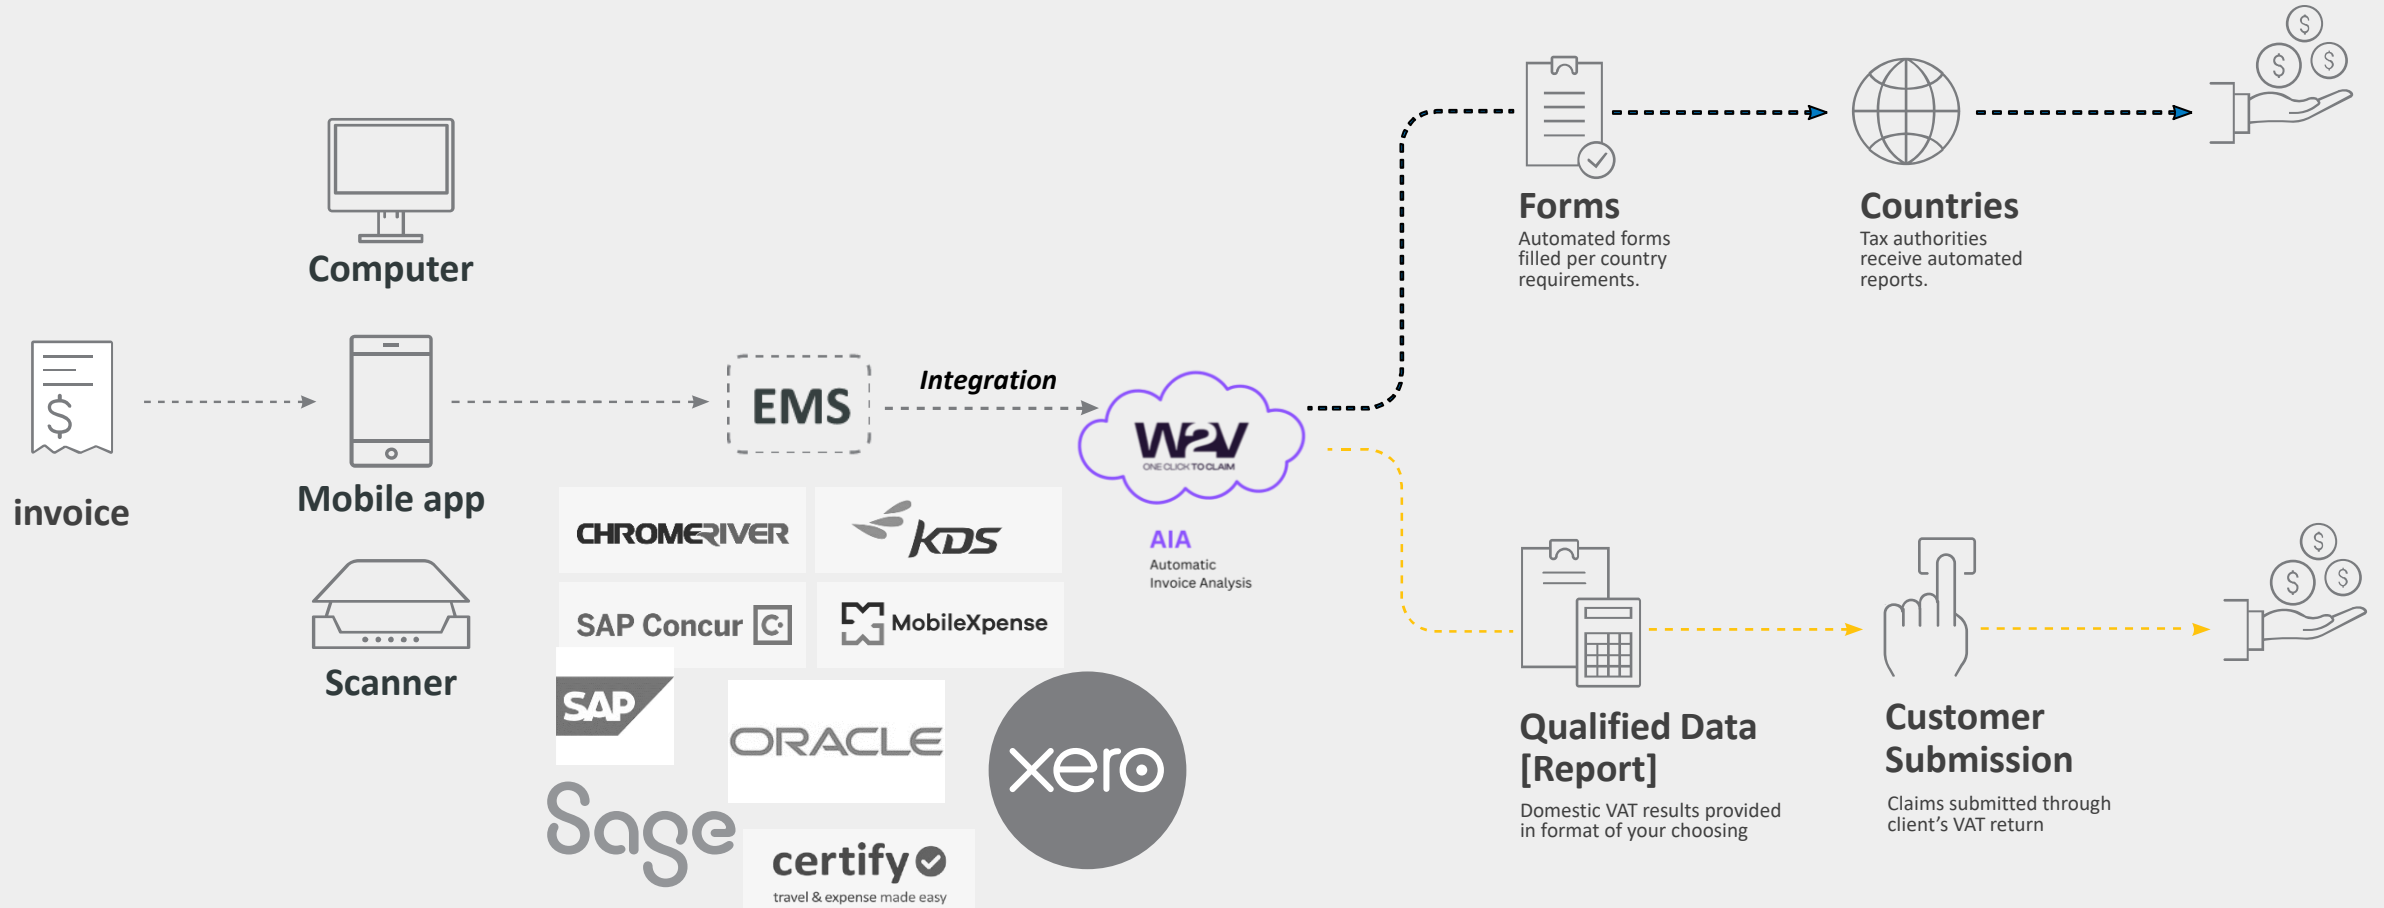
Computer

invoice

Mobile app

Scanner

EMS

Integration

W2V
ONE CLICK TO CLAIM

AIA
Automatic
Invoice Analysis

CHROMERIVER

KDS

SAP Concur

MobileXpense

SAP

ORACLE

xero

Sage

certify
travel & expense made easy

$

$

$

Forms
Automated forms filled per country requirements.

Countries
Tax authorities receive automated reports.

$

$

$

Qualified Data [Report]
Domestic VAT results provided in format of your choosing

Customer Submission
Claims submitted through client's VAT return